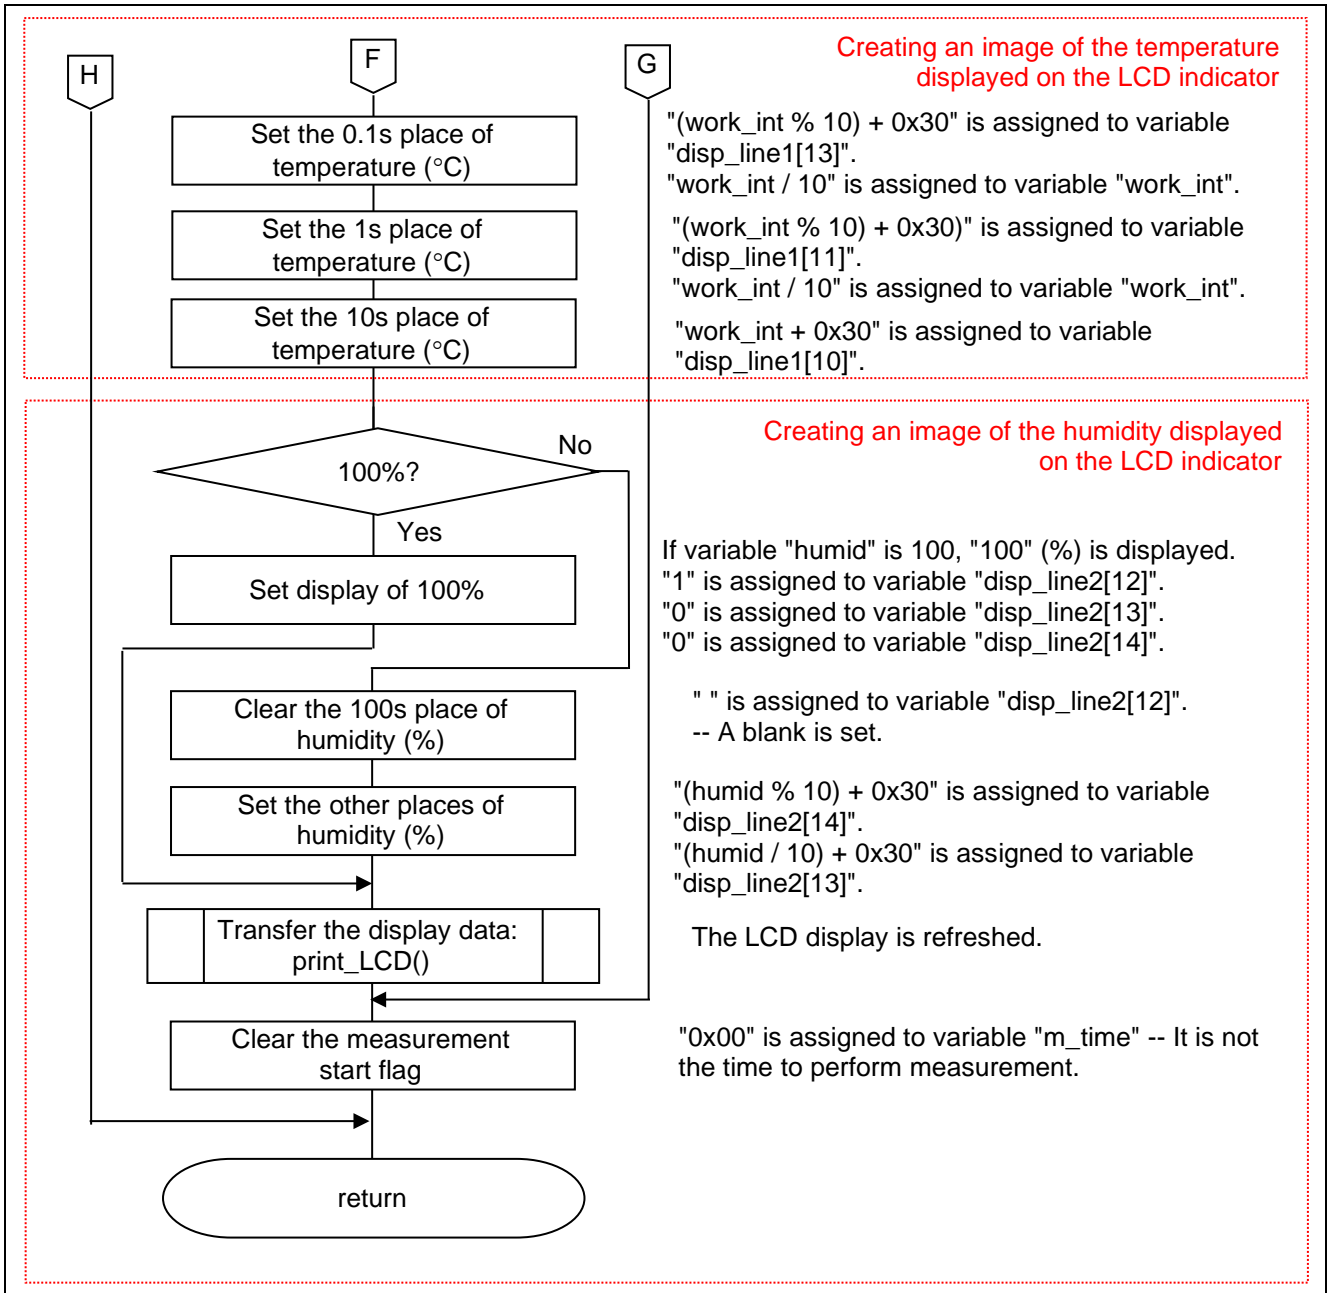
H

F

G

Creating an image of the temperature displayed on the LCD indicator

Set the 0.1s place of temperature (°C)

"(work_int % 10) + 0x30" is assigned to variable "disp_line1[13]".
"work_int / 10" is assigned to variable "work_int".

Set the 1s place of temperature (°C)

"(work_int % 10) + 0x30)" is assigned to variable "disp_line1[11]".
"work_int / 10" is assigned to variable "work_int".

Set the 10s place of temperature (°C)

"work_int + 0x30" is assigned to variable "disp_line1[10]".

Creating an image of the humidity displayed on the LCD indicator

100%?

No

Yes

Set display of 100%

If variable "humid" is 100, "100" (%) is displayed.
"1" is assigned to variable "disp_line2[12]".
"0" is assigned to variable "disp_line2[13]".
"0" is assigned to variable "disp_line2[14]".

Clear the 100s place of humidity (%)

" " is assigned to variable "disp_line2[12]".
-- A blank is set.

Set the other places of humidity (%)

"(humid % 10) + 0x30" is assigned to variable "disp_line2[14]".
"(humid / 10) + 0x30" is assigned to variable "disp_line2[13]".

Transfer the display data: print_LCD()

The LCD display is refreshed.

Clear the measurement start flag

"0x00" is assigned to variable "m_time" -- It is not the time to perform measurement.

return